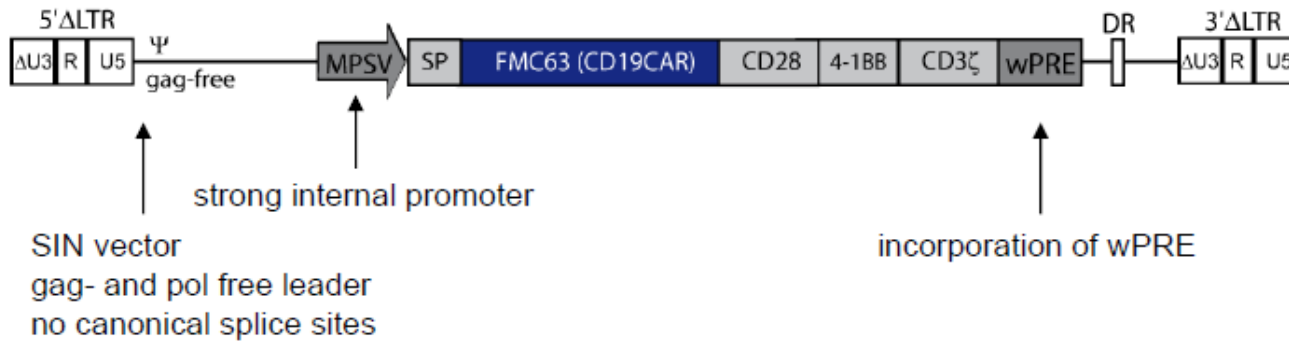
5'ΔLTR
ΔU3 R U5 Ψ gag-free MPSV SP FMC63 (CD19CAR) CD28 4-1BB CD3ζ wPRE DR 3'ΔLTR ΔU3 R U5

strong internal promoter

SIN vector
gag- and pol free leader
no canonical splice sites

incorporation of wPRE